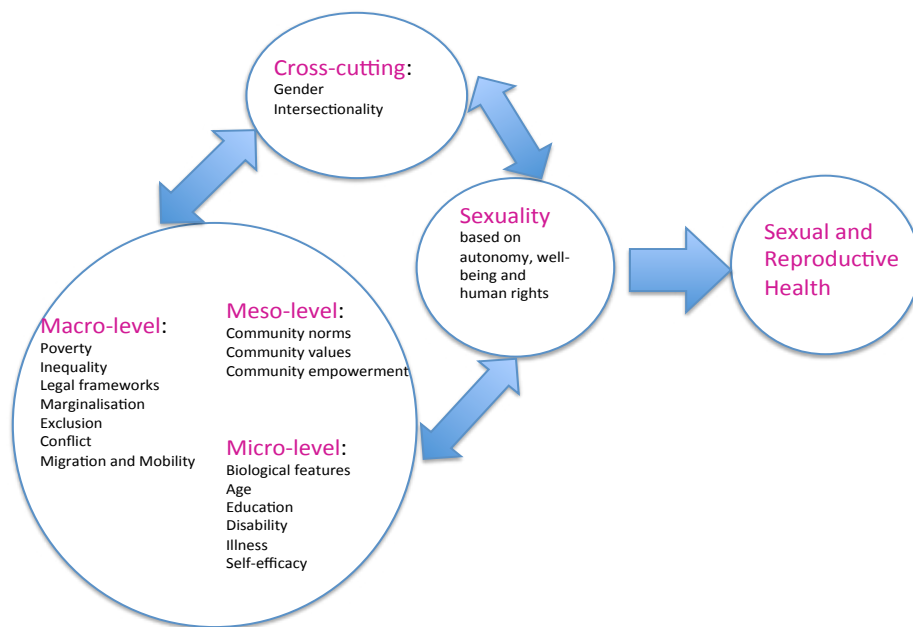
Cross-cutting:
Gender
Intersectionality

Sexuality
based on autonomy, well-being and human rights

Sexual and Reproductive Health

Macro-level:
Poverty
Inequality
Legal frameworks
Marginalisation
Exclusion
Conflict
Migration and Mobility

Meso-level:
Community norms
Community values
Community empowerment

Micro-level:
Biological features
Age
Education
Disability
Illness
Self-efficacy